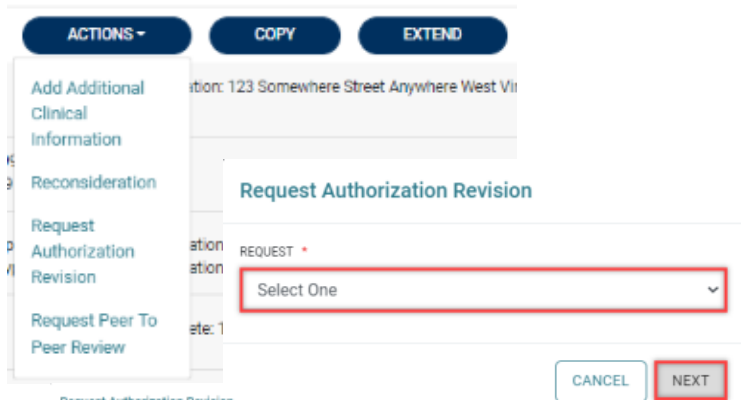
ACTIONS ▾
COPY
EXTEND

Add Additional Clinical Information
Reconsideration
Request Authorization Revision
Request Peer To Peer Review

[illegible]tion: 123 Somewhere Street Anywhere West Vi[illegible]

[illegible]ation
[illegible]ation
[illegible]ete: 1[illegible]

Request Authorization Revision

REQUEST *
Select One

CANCEL
NEXT

Request Authorization Revision